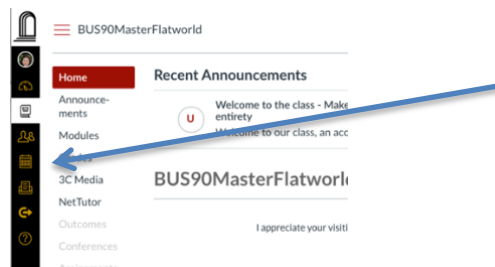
BUS90MasterFlatworld

Home
Announcements
Modules
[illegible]
3C Media
NetTutor
Outcomes
Conferences
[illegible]

Recent Announcements

U

Welcome to the class - Make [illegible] entirety

Welcome to our class, an acc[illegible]

BUS90MasterFlatworl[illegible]

I appreciate your visiti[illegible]